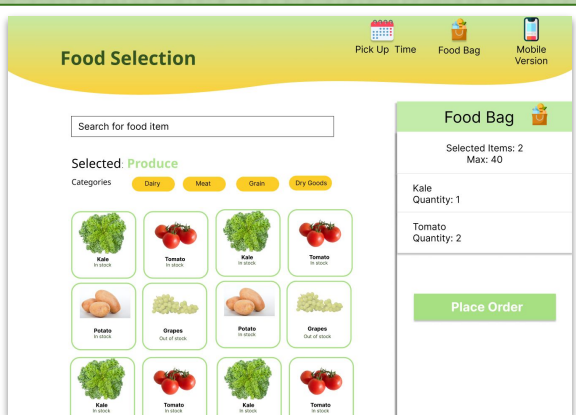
Food Selection

Pick Up Time

Food Bag

Mobile Version

Search for food item

Selected: Produce

Categories

Dairy

Meat

Grain

Dry Goods

Kale
In stock

Tomato
In stock

Kale
In stock

Tomato
In stock

Potato
In stock

Grapes
Out of stock

Potato
In stock

Grapes
Out of stock

Kale
In stock

Tomato
In stock

Kale
In stock

Tomato
In stock

Food Bag

Selected Items: 2
Max: 40

Kale
Quantity: 1

Tomato
Quantity: 2

Place Order